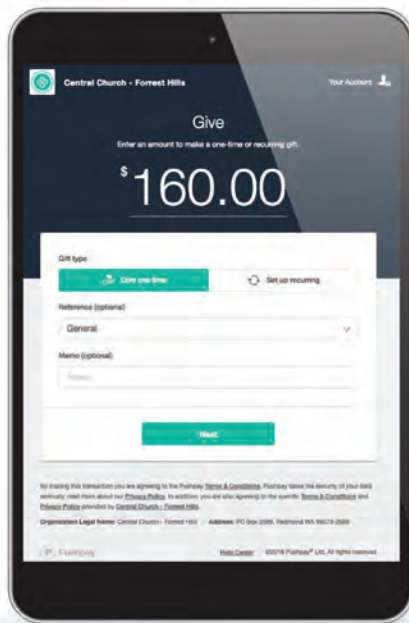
Central Church - Forrest Hills

Your Account

Give

Enter an amount to make a one-time or recurring gift.

$160.00

Gift type

Give one-time

Set up recurring

Reference (optional)

General

Memo (optional)

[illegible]

Next

By making this transaction you are agreeing to the Pushpay Terms & Conditions. Pushpay takes the security of your data seriously, read more about our Privacy Policy. In addition, you are also agreeing to the specific Terms & Conditions and Privacy Policy provided by Central Church - Forrest Hills.

Organization Legal Name: Central Church - Forrest Hills | Address: PO Box 2589, Redmond WA 98073-2589

Pushpay

Help Center ©2016 Pushpay® Ltd, All rights reserved